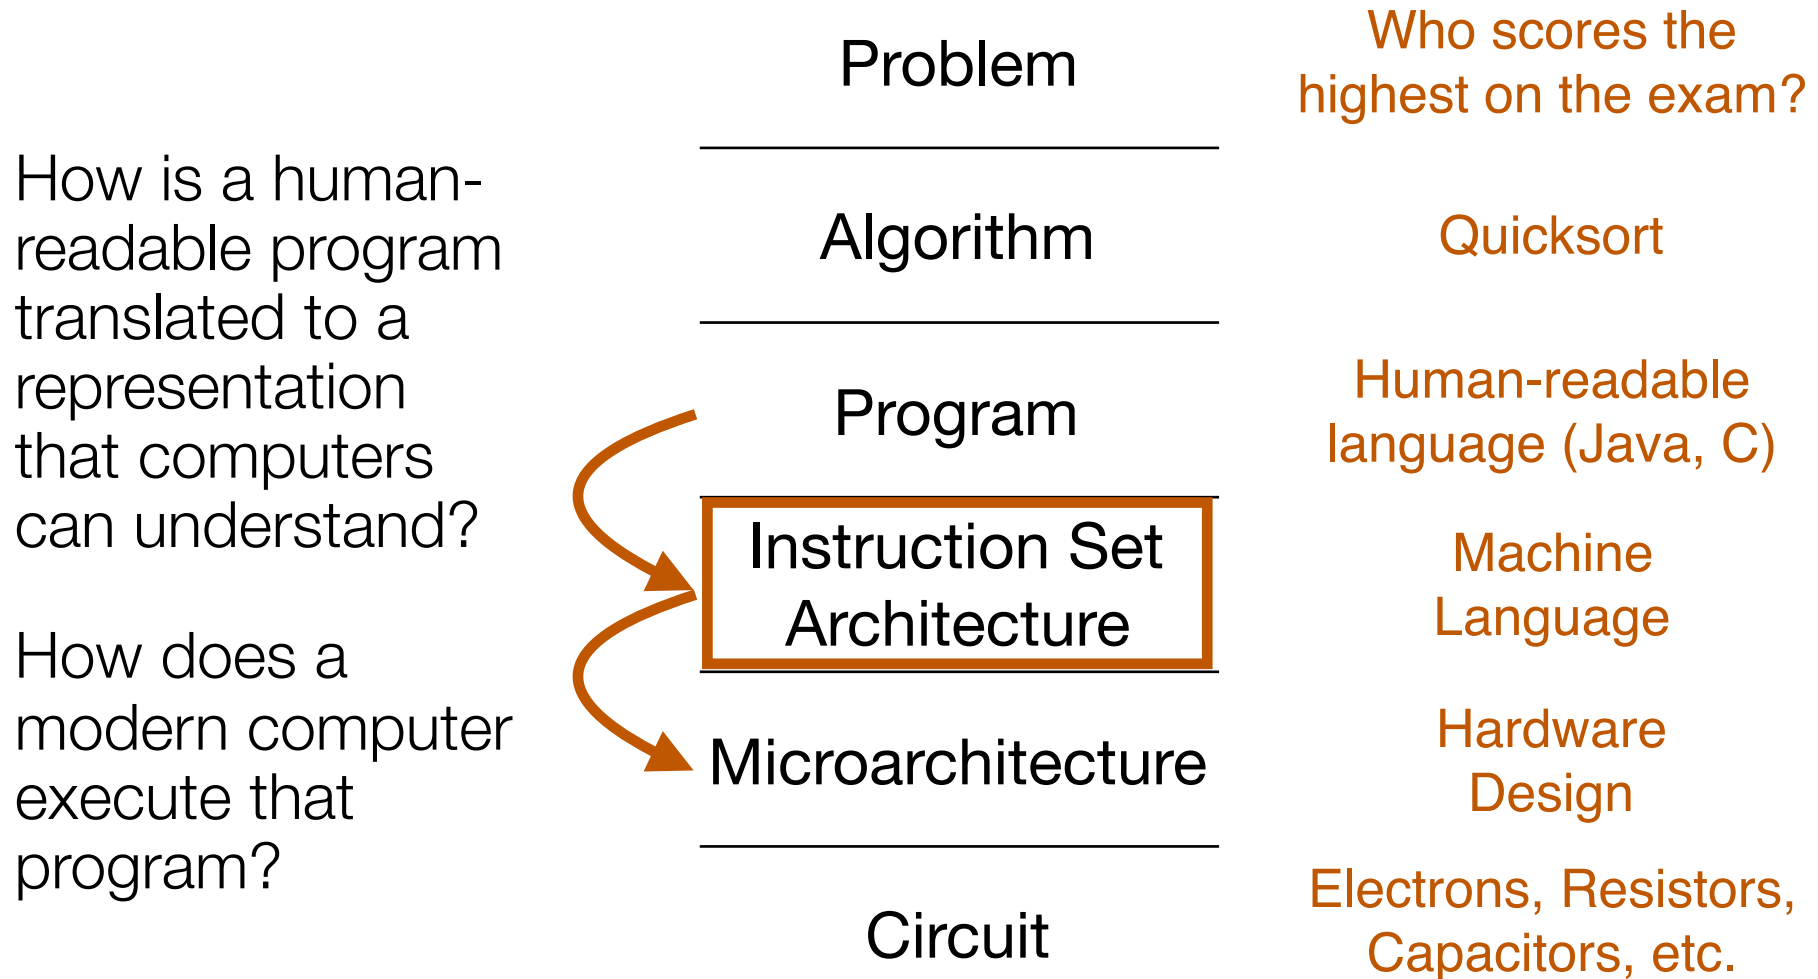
Problem

Who scores the highest on the exam?

How is a human-readable program translated to a representation that computers can understand?

Algorithm

Quicksort

Program

Human-readable language (Java, C)

Instruction Set Architecture

Machine Language

How does a modern computer execute that program?

Microarchitecture

Hardware Design

Circuit

Electrons, Resistors, Capacitors, etc.